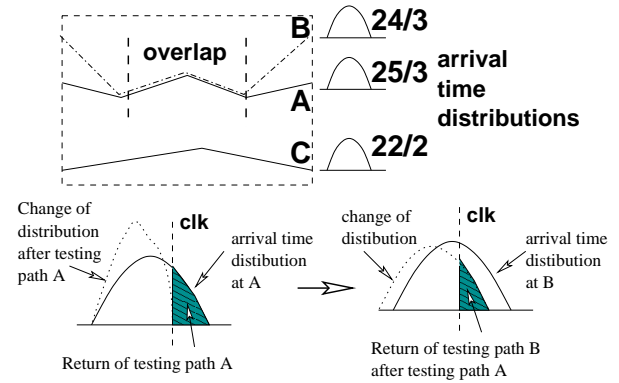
overlap

B

A

C

24/3

25/3

22/2

arrival time distributions

Change of distribution after testing path A

clk

arrival time distibution at A

Return of testing path A

change of distibution

clk

arrival time distibution at B

Return of testing path B after testing path A